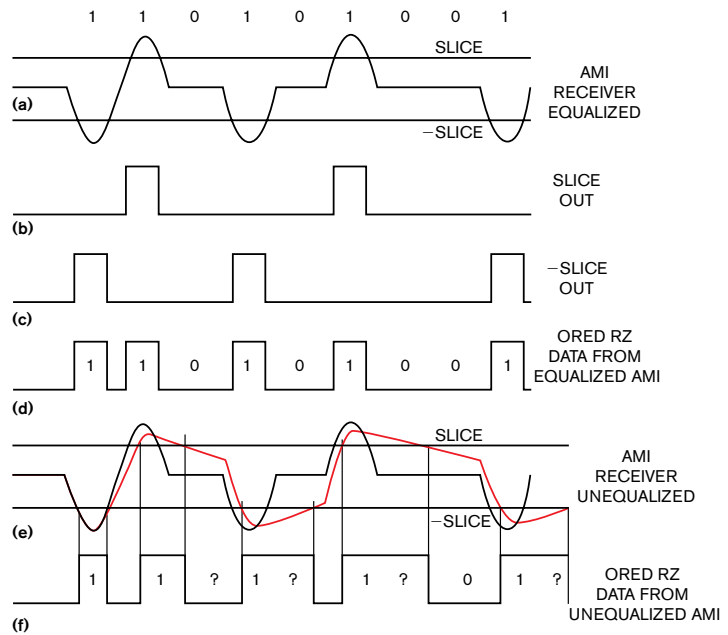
1 1 0 1 0 1 0 0 1

SLICE

AMI RECEIVER EQUALIZED

(a)

−SLICE

SLICE OUT

(b)

−SLICE OUT

(c)

ORED RZ DATA FROM EQUALIZED AMI

1 1 0 1 0 1 0 0 1

(d)

SLICE

AMI RECEIVER UNEQUALIZED

(e)

−SLICE

1 1 ? 1 ? 1 ? 0 1 ?

ORED RZ DATA FROM UNEQUALIZED AMI

(f)